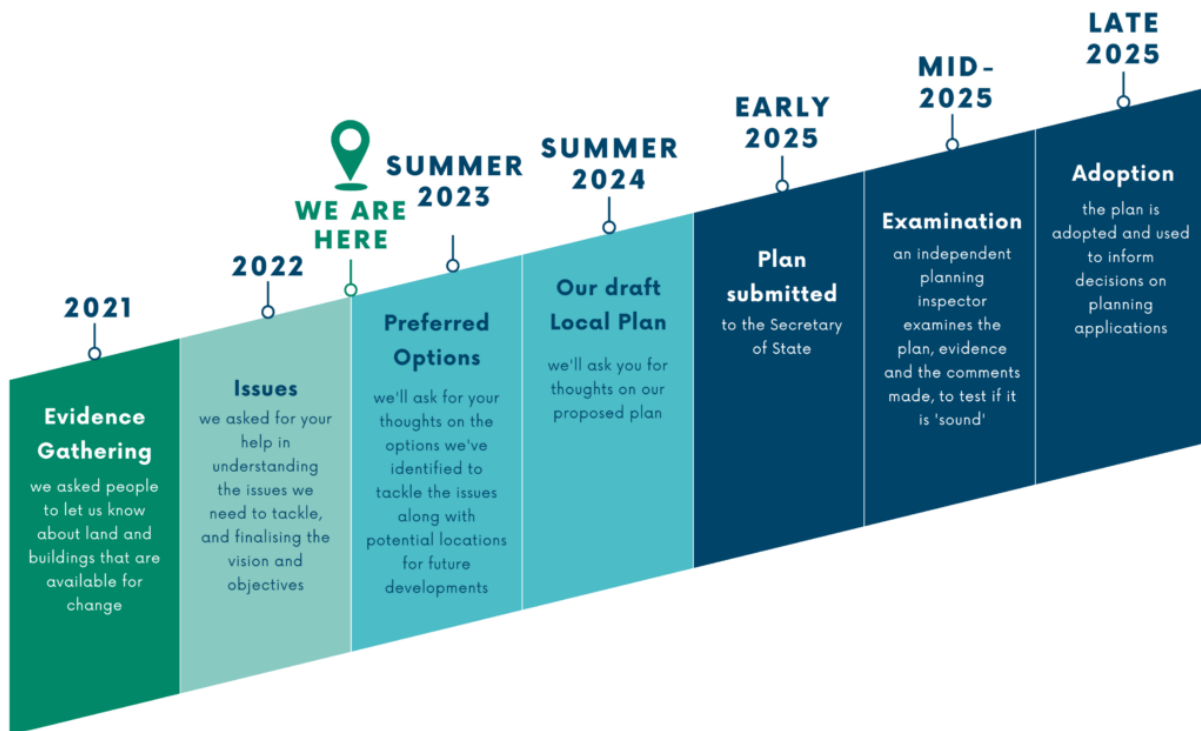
2021

Evidence Gathering

we asked people to let us know about land and buildings that are available for change

2022

Issues

we asked for your help in understanding the issues we need to tackle, and finalising the vision and objectives

WE ARE HERE

SUMMER 2023

Preferred Options

we'll ask for your thoughts on the options we've identified to tackle the issues along with potential locations for future developments

SUMMER 2024

Our draft Local Plan

we'll ask you for thoughts on our proposed plan

EARLY 2025

Plan submitted

to the Secretary of State

MID-2025

Examination

an independent planning inspector examines the plan, evidence and the comments made, to test if it is 'sound'

LATE 2025

Adoption

the plan is adopted and used to inform decisions on planning applications